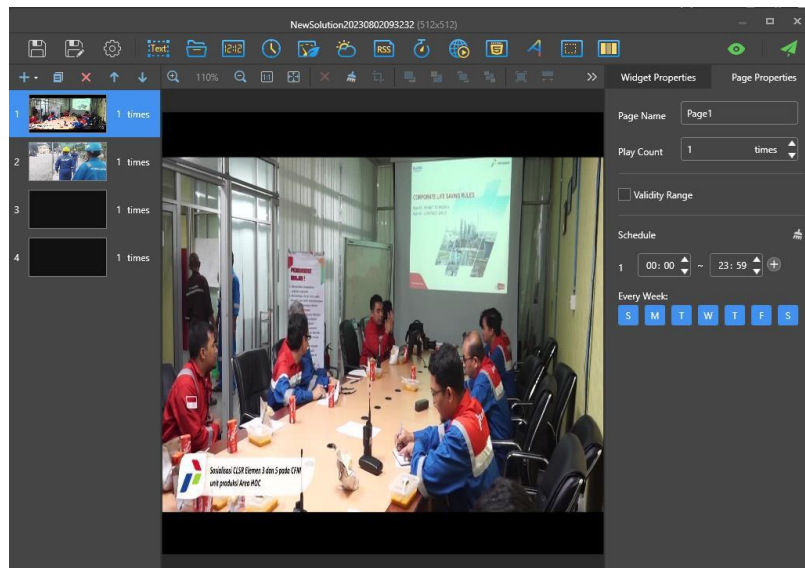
NewSolution20230802093232 (512x512)

Text 12:12 RSS

110%

1 1 times
2 1 times
3 1 times
4 1 times

Widget Properties
Page Properties

Page Name Page1
Play Count 1 times
Validity Range
Schedule
1 00:00 ~ 23:59
Every Week:
S M T W T F S

CORPORATE LIFE SAVING RULES

Sosialisasi CLSR Elemen 3 dan 5 pada CFM unit produksi Area MDC